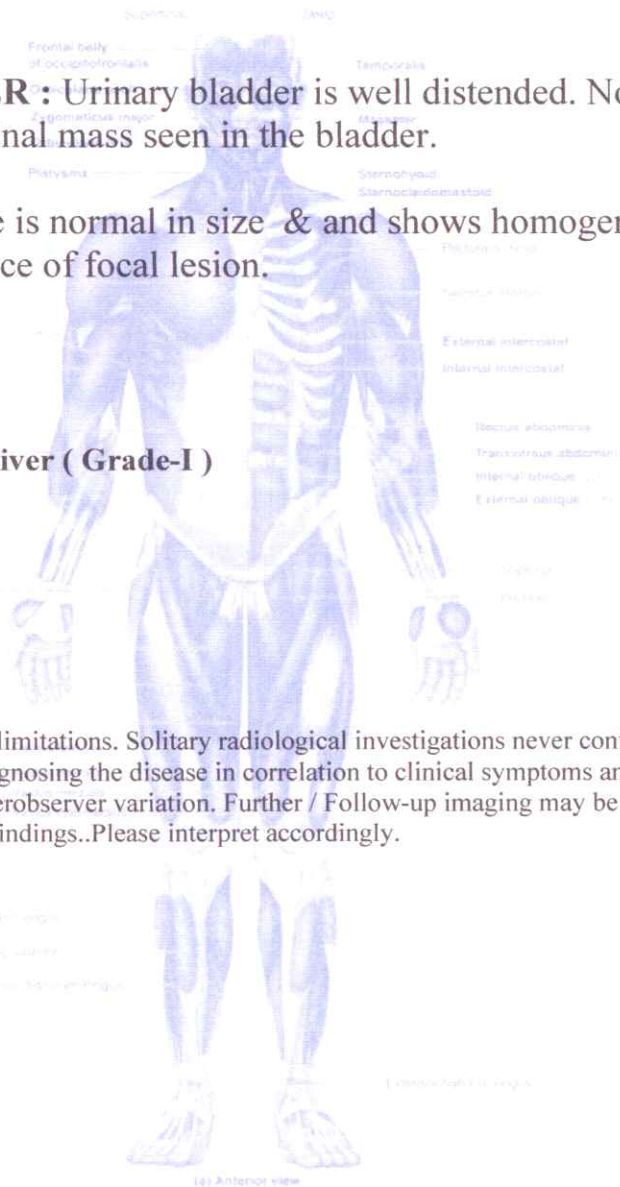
Superficial Deep

Frontal belly of occipitofrontalis

Temporalis

Zygomaticus major

Masseter

Platysma

Sternohyoid

Sternocleidomastoid

R : Urinary bladder is well distended. No nal mass seen in the bladder.

e is normal in size & and shows homogen ce of focal lesion.

Pectoralis minor

Serratus anterior

External intercostal

Internal intercostal

Rectus abdominis

iver ( Grade-I )

Transversus abdominis

Internal oblique

External oblique

limitations. Solitary radiological investigations never con gnosing the disease in correlation to clinical symptoms an erobserver variation. Further / Follow-up imaging may be indings..Please interpret accordingly.

(a) Anterior view